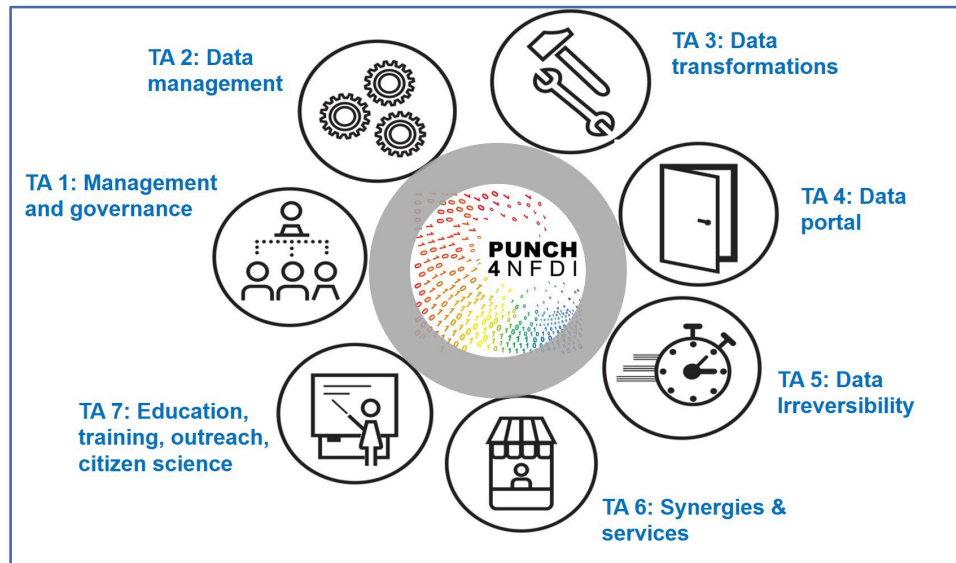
TA 2: Data management

TA 3: Data transformations

TA 1: Management and governance

PUNCH 4NFDI

TA 4: Data portal

TA 5: Data Irreversibility

TA 7: Education, training, outreach, citizen science

TA 6: Synergies & services